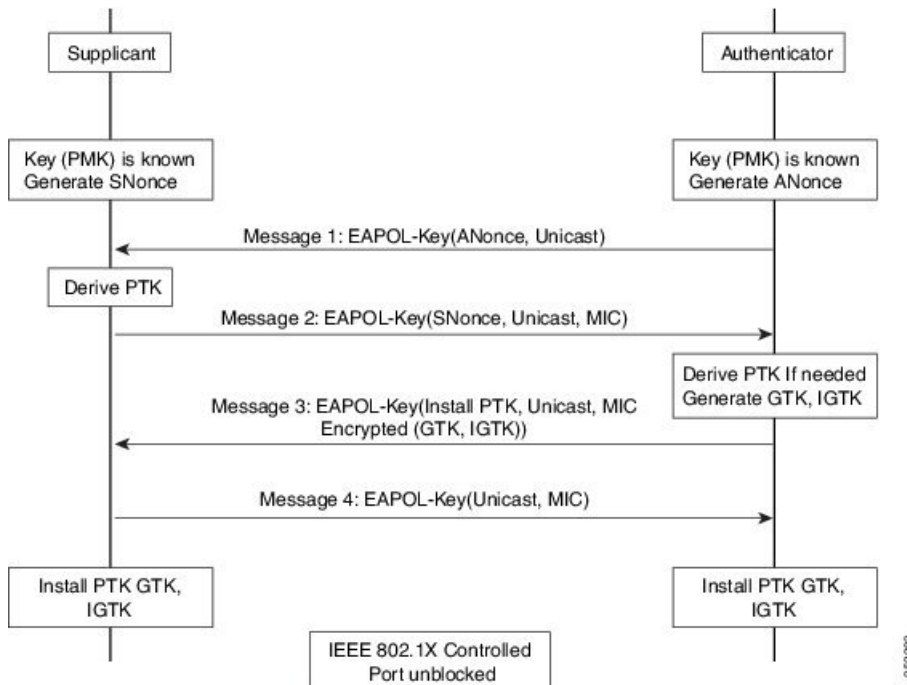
Supplicant

Authenticator

Key (PMK) is known Generate SNonce

Key (PMK) is known Generate ANonce

Message 1: EAPOL-Key(ANonce, Unicast)

Derive PTK

Message 2: EAPOL-Key(SNonce, Unicast, MIC)

Derive PTK If needed Generate GTK, IGTK

Message 3: EAPOL-Key(Install PTK, Unicast, MIC Encrypted (GTK, IGTK))

Message 4: EAPOL-Key(Unicast, MIC)

Install PTK GTK, IGTK

Install PTK GTK, IGTK

IEEE 802.1X Controlled Port unblocked

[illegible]